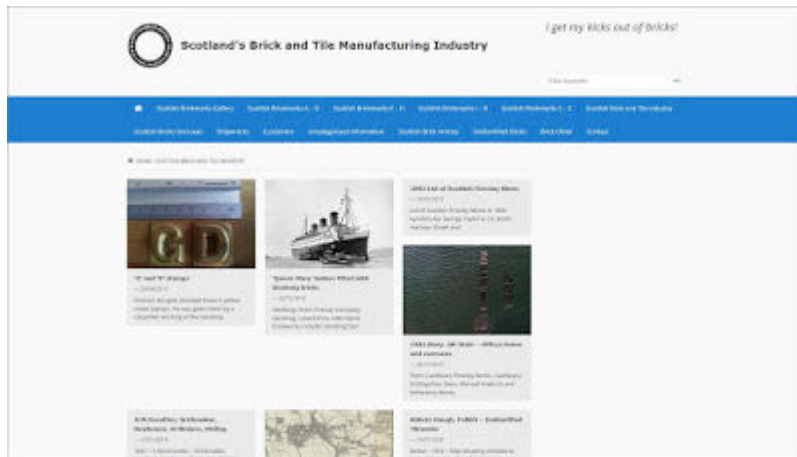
Scotland's Brick and Tile Manufacturing Industry

I get my kicks out of bricks!

Scottish Brickmarks Gallery · Scottish Brickmarks A - G · Scottish Brickmarks F - I · Scottish Brickmarks J - R · Scottish Brickmarks S - Z · Scottish Brick and Tile Industry

Scottish Bricks Overseas · Shipwrecks · Customers · Uncategorised Information · Scottish Brick Articles · Unidentified Bricks · Brick Offers · Contact

'G' and 'D' stamps

'Queen Mary' Clydebank fitted with Glenboig bricks.

1893 List of Scottish Fireclay Works

1901 Glenboig Brick and Tile Works – Office Glenboig and Company

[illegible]

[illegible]